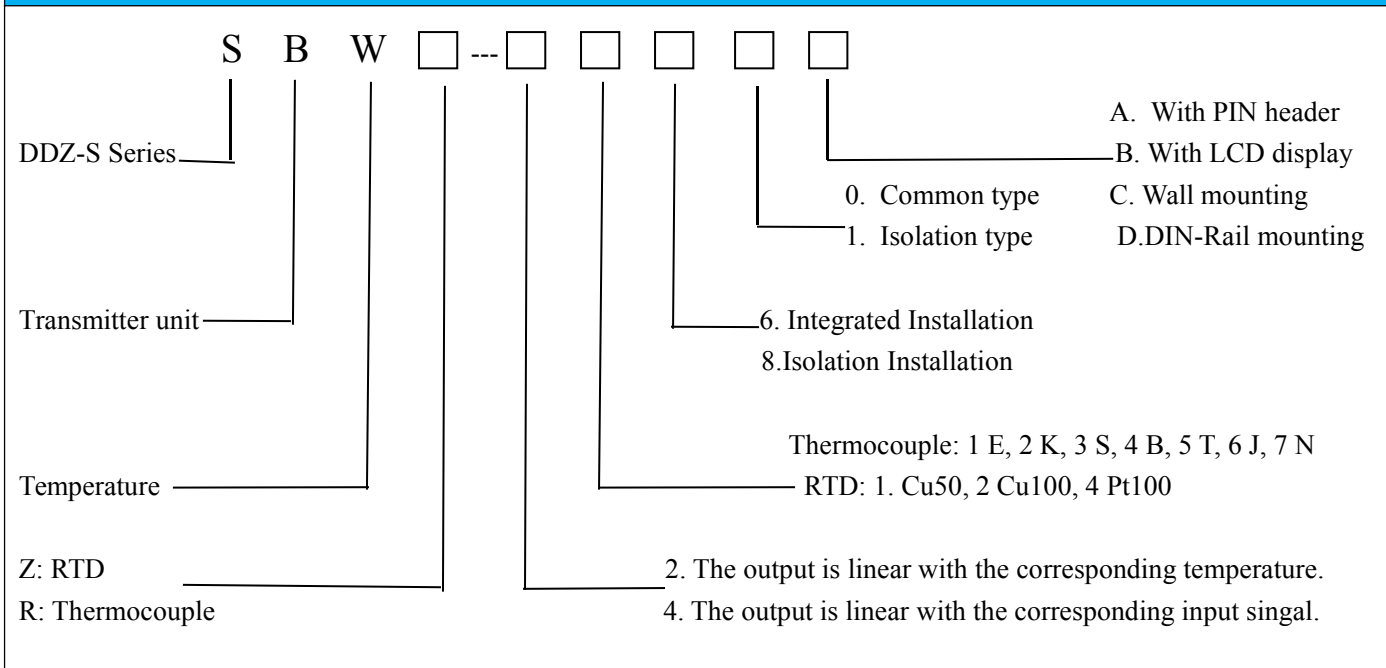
S B W □ --- □ □ □ □ □

A. With PIN header
DDZ-S Series
B. With LCD display
0. Common type C. Wall mounting
1. Isolation type D.DIN-Rail mounting

Transmitter unit
6. Integrated Installation
8.Isolation Installation

Thermocouple: 1 E, 2 K, 3 S, 4 B, 5 T, 6 J, 7 N
Temperature
RTD: 1. Cu50, 2 Cu100, 4 Pt100

Z: RTD
R: Thermocouple
2. The output is linear with the corresponding temperature.
4. The output is linear with the corresponding input singal.